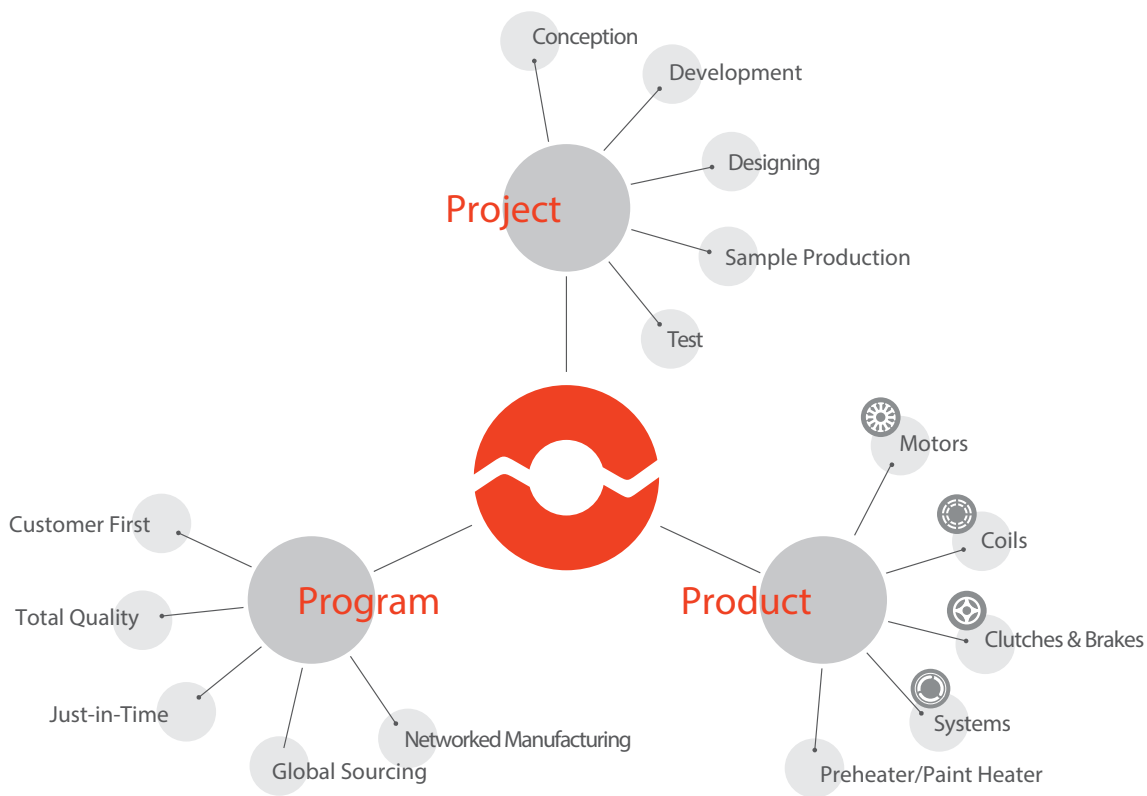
Conception

Development

Designing

Project

Sample Production

Test

Motors

Coils

Clutches & Brakes

Systems

Preheater/Paint Heater

Product

Customer First

Total Quality

Just-in-Time

Global Sourcing

Networked Manufacturing

Program